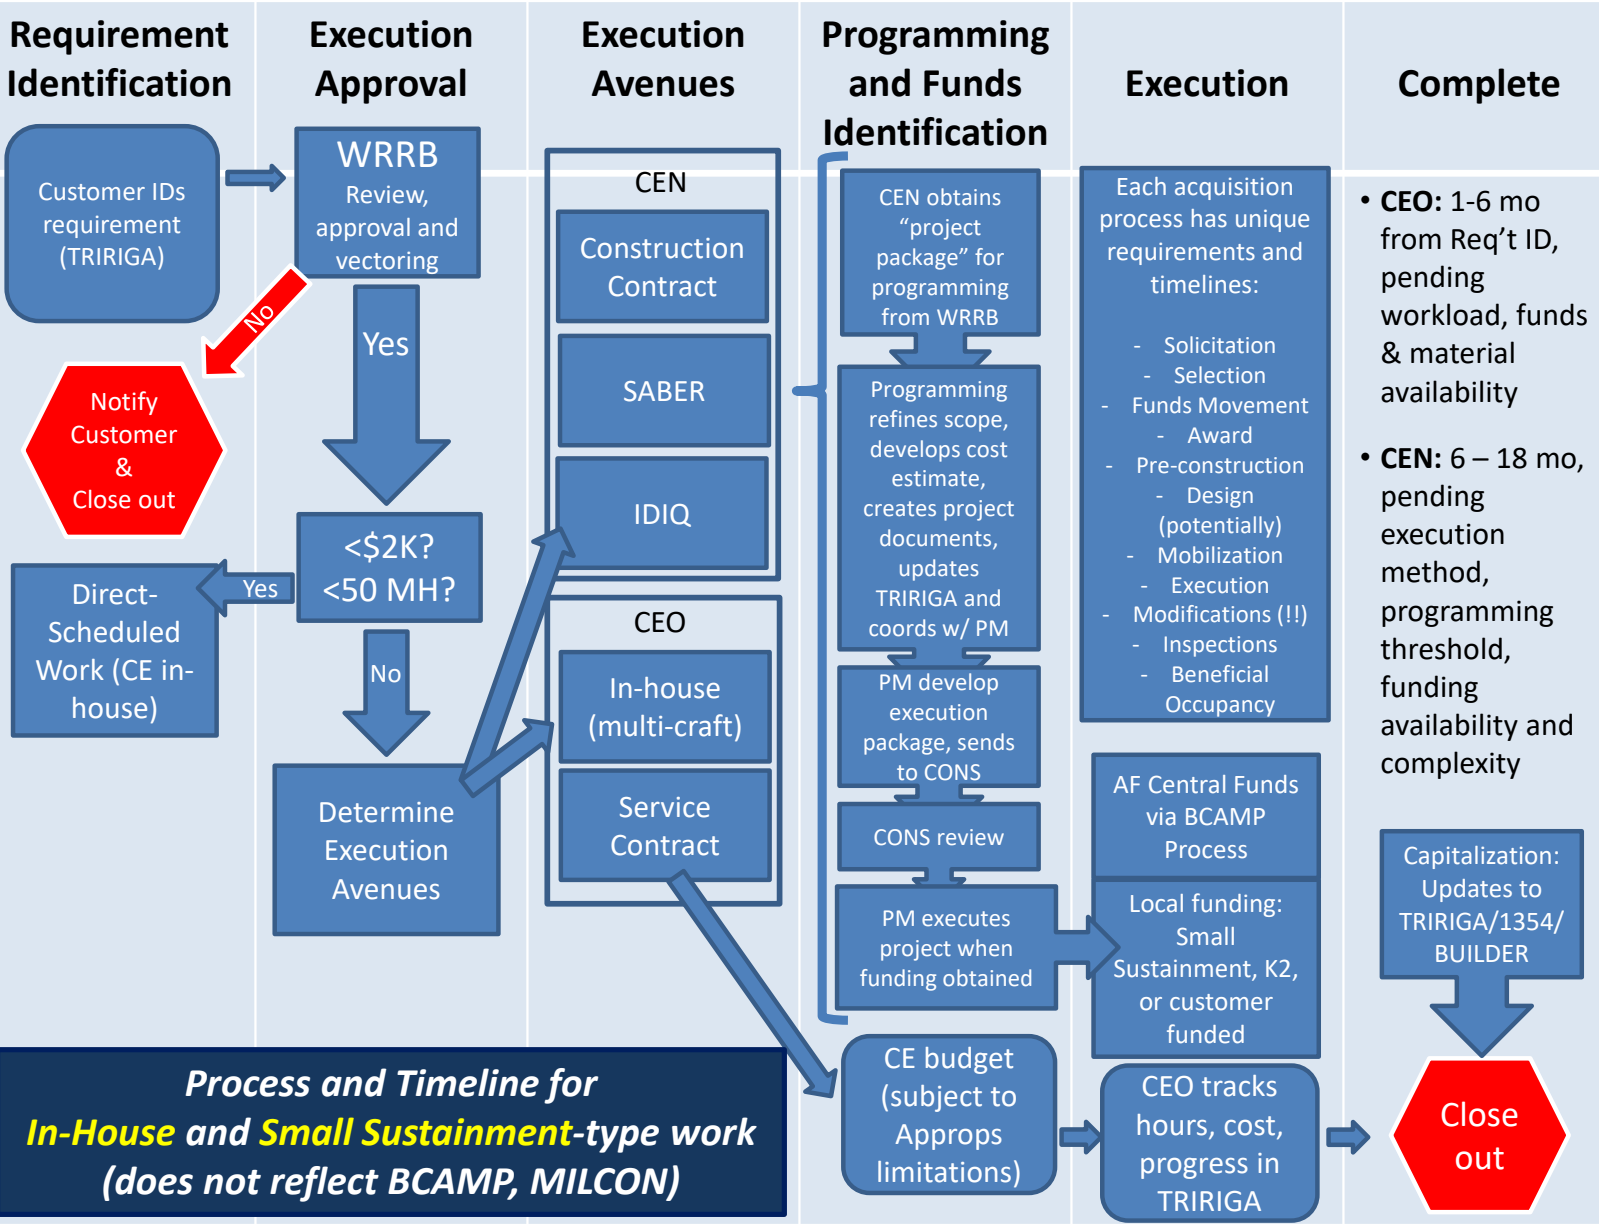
Requirement Identification

Execution Approval

Execution Avenues

Programming and Funds Identification

Execution

Complete

Customer IDs requirement (TRIRIGA)

WRRB
Review, approval and vectoring

No

Notify Customer & Close out

Yes

<$2K? <50 MH?

Yes

Direct-Scheduled Work (CE in-house)

No

Determine Execution Avenues

CEN

Construction Contract

SABER

IDIQ

CEO

In-house (multi-craft)

Service Contract

CEN obtains "project package" for programming from WRRB

Programming refines scope, develops cost estimate, creates project documents, updates TRIRIGA and coords w/ PM

PM develop execution package, sends to CONS

CONS review

PM executes project when funding obtained

Each acquisition process has unique requirements and timelines:

- Solicitation
- Selection
- Funds Movement
- Award
- Pre-construction
- Design (potentially)
- Mobilization
- Execution
- Modifications (!!)
- Inspections
- Beneficial Occupancy

AF Central Funds via BCAMP Process

Local funding: Small Sustainment, K2, or customer funded

• CEO: 1-6 mo from Req't ID, pending workload, funds & material availability

• CEN: 6 – 18 mo, pending execution method, programming threshold, funding availability and complexity

Capitalization: Updates to TRIRIGA/1354/ BUILDER

Close out

CE budget (subject to Approps limitations)

CEO tracks hours, cost, progress in TRIRIGA

Process and Timeline for In-House and Small Sustainment-type work (does not reflect BCAMP, MILCON)